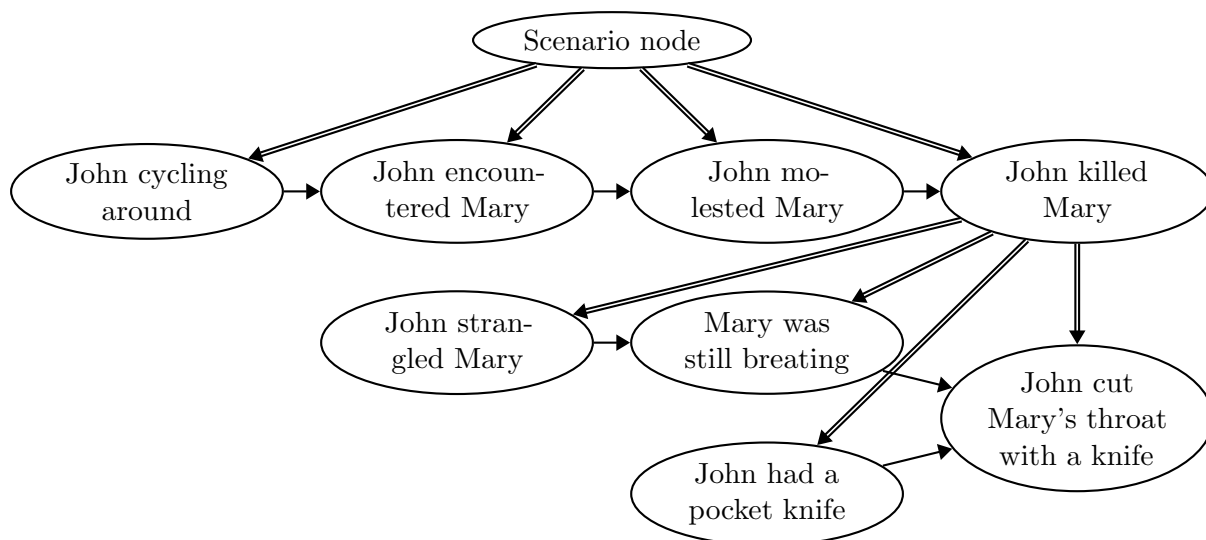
Scenario node

John cycling around

John encountered Mary

John molested Mary

John killed Mary

John strangled Mary

Mary was still breating

John cut Mary's throat with a knife

John had a pocket knife